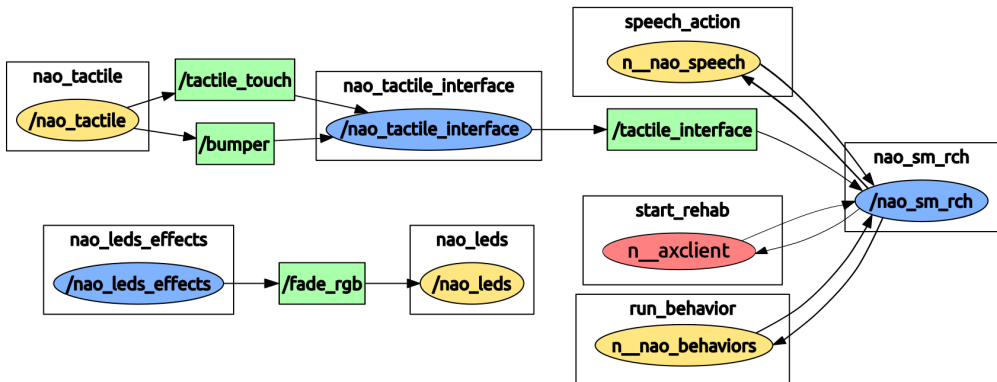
nao_tactile

/nao_tactile

/tactile_touch

/bumper

nao_tactile_interface

/nao_tactile_interface

/tactile_interface

speech_action

n__nao_speech

nao_sm_rch

/nao_sm_rch

start_rehab

n__axclient

run_behavior

n__nao_behaviors

nao_leds_effects

/nao_leds_effects

/fade_rgb

nao_leds

/nao_leds